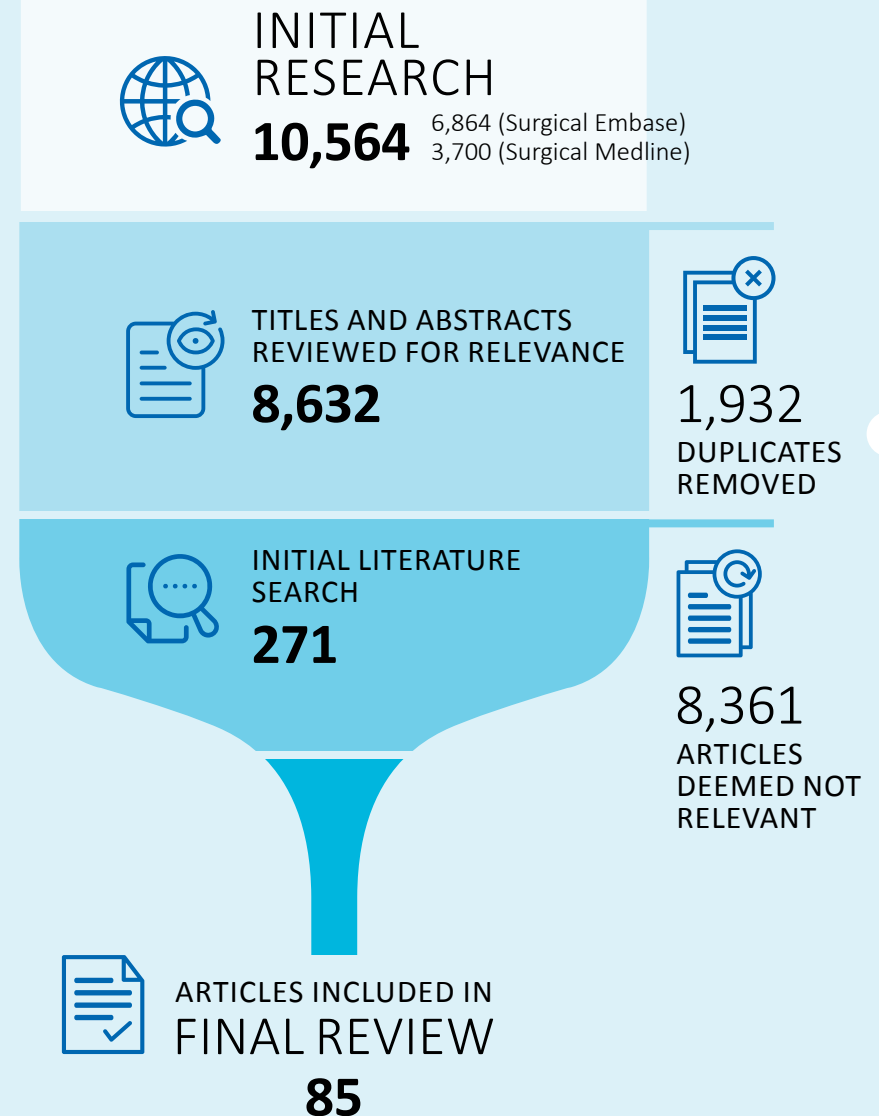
INITIAL RESEARCH
10,564
6,864 (Surgical Embase)
3,700 (Surgical Medline)

TITLES AND ABSTRACTS REVIEWED FOR RELEVANCE
8,632

1,932
DUPLICATES REMOVED

INITIAL LITERATURE SEARCH
271

8,361
ARTICLES DEEMED NOT RELEVANT

ARTICLES INCLUDED IN
FINAL REVIEW
85